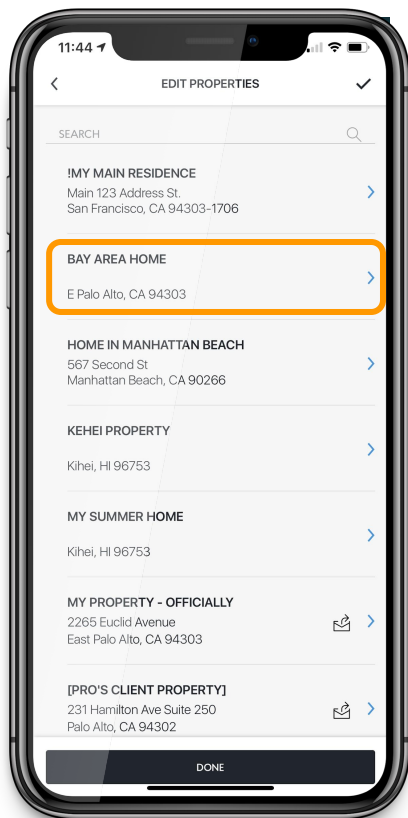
11:44

EDIT PROPERTIES

SEARCH

!MY MAIN RESIDENCE
Main 123 Address St.
San Francisco, CA 94303-1706

BAY AREA HOME
E Palo Alto, CA 94303

HOME IN MANHATTAN BEACH
567 Second St
Manhattan Beach, CA 90266

KEHEI PROPERTY
Kihei, HI 96753

MY SUMMER HOME
Kihei, HI 96753

MY PROPERTY - OFFICIALLY
2265 Euclid Avenue
East Palo Alto, CA 94303

[PRO'S CLIENT PROPERTY]
231 Hamilton Ave Suite 250
Palo Alto, CA 94302

DONE